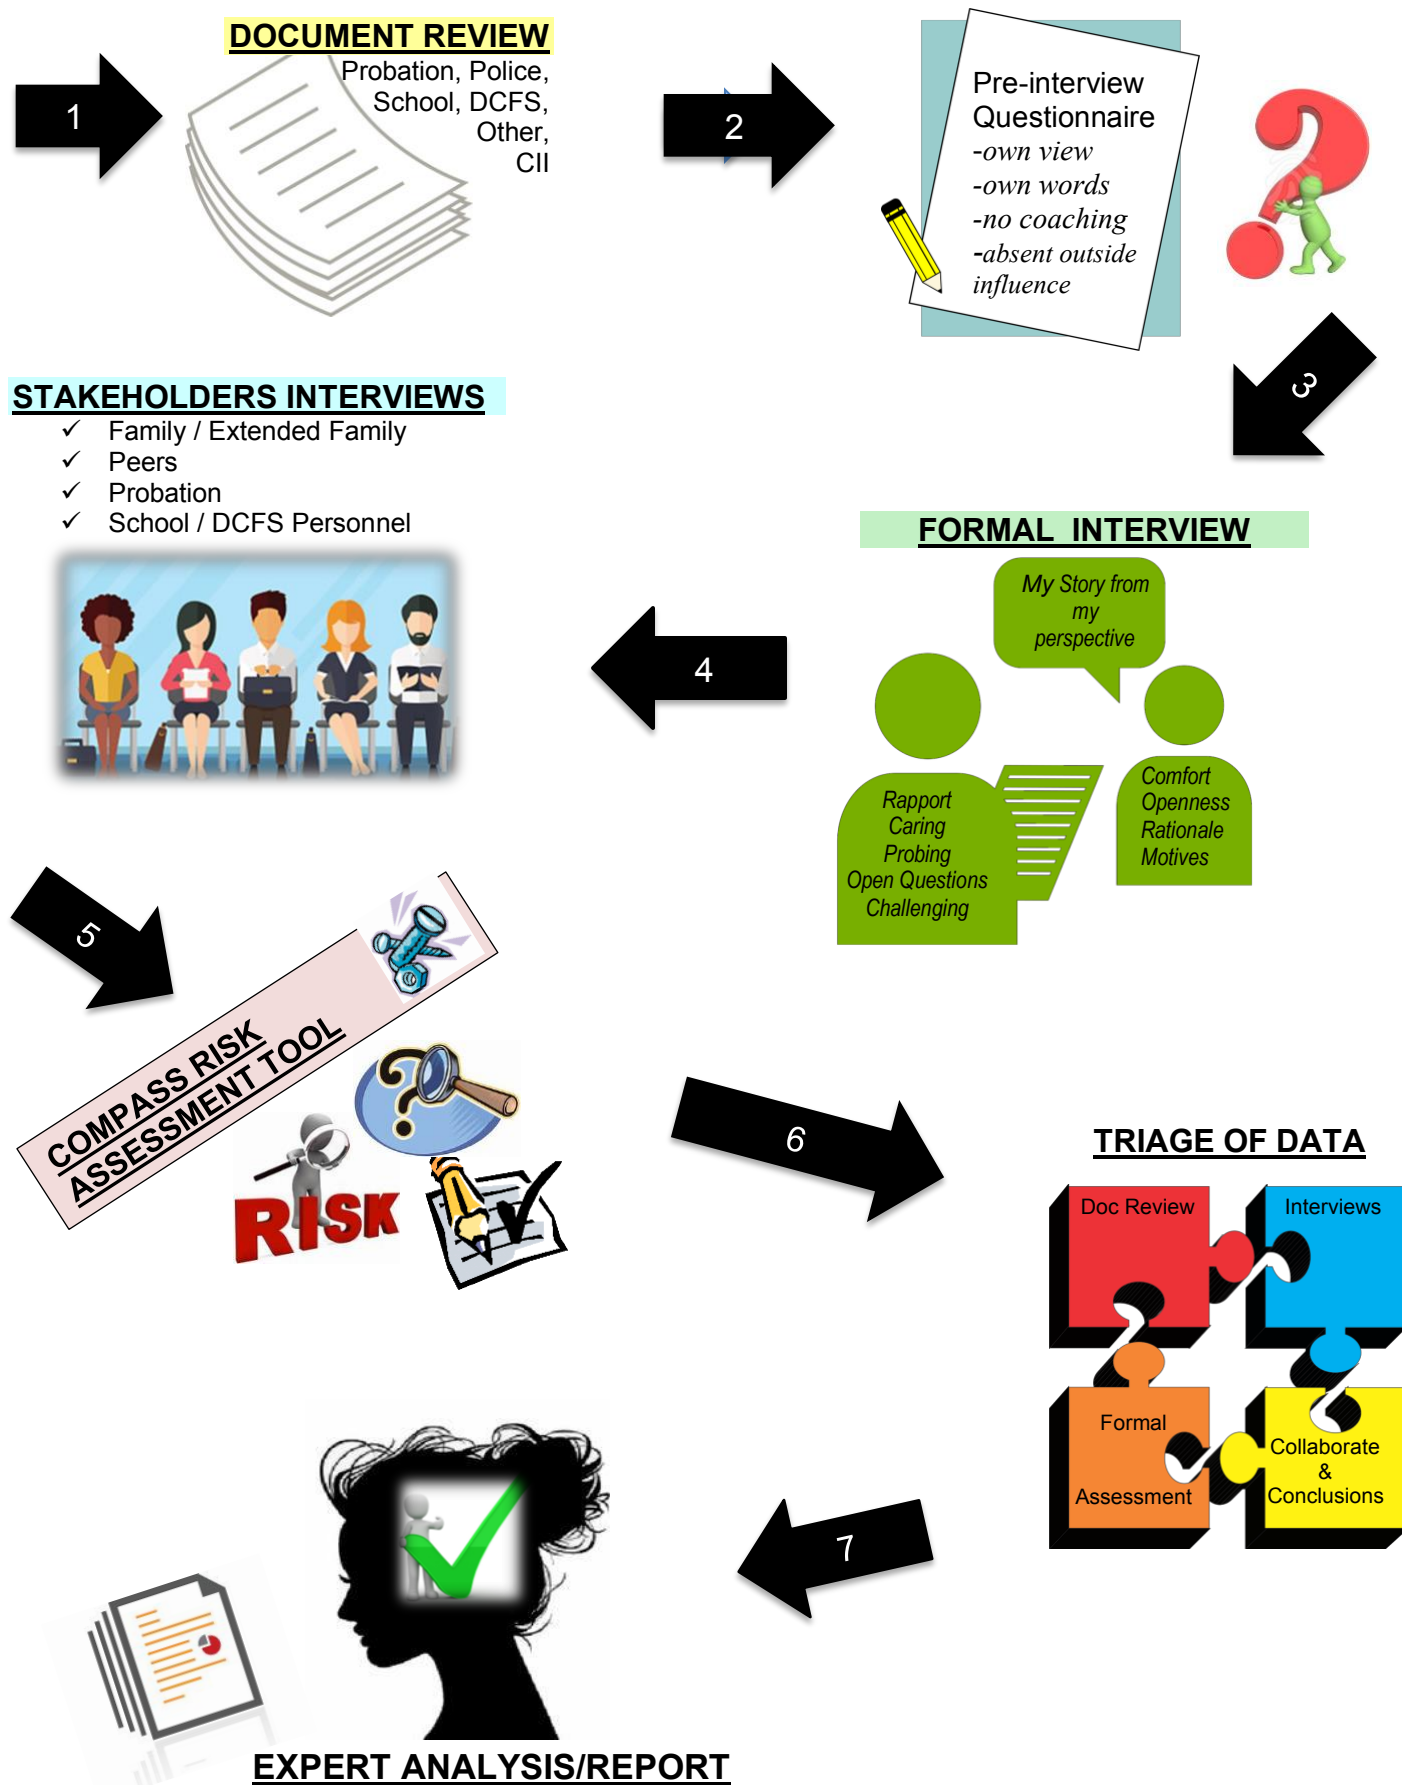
1

DOCUMENT REVIEW
Probation, Police, School, DCFS, Other, CII

2

Pre-interview Questionnaire
-own view
-own words
-no coaching
-absent outside influence

3

STAKEHOLDERS INTERVIEWS
✓ Family / Extended Family
✓ Peers
✓ Probation
✓ School / DCFS Personnel

FORMAL INTERVIEW

My Story from my perspective

Rapport
Caring
Probing
Open Questions
Challenging

Comfort
Openness
Rationale
Motives

4

5

COMPASS RISK ASSESSMENT TOOL

RISK

6

TRIAGE OF DATA

Doc Review

Interviews

Formal Assessment

Collaborate & Conclusions

7

EXPERT ANALYSIS/REPORT